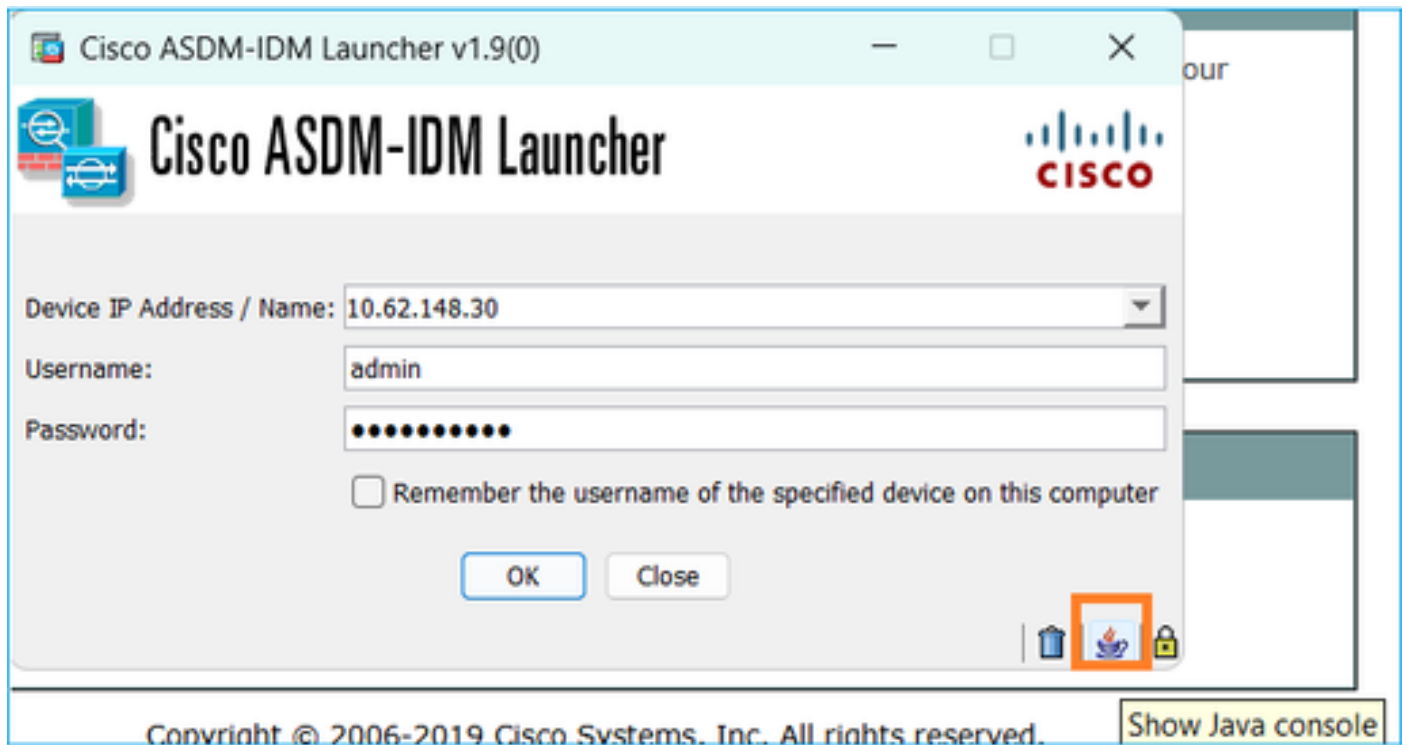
Cisco ASDM-IDM Launcher v1.9(0)

our

Cisco ASDM-IDM Launcher

CISCO

Device IP Address / Name: 10.62.148.30

Username: admin

Password: ●●●●●●●●●●●

Remember the username of the specified device on this computer

OK Close

Copyright © 2006-2019 Cisco Systems, Inc. All rights reserved.

Show Java console